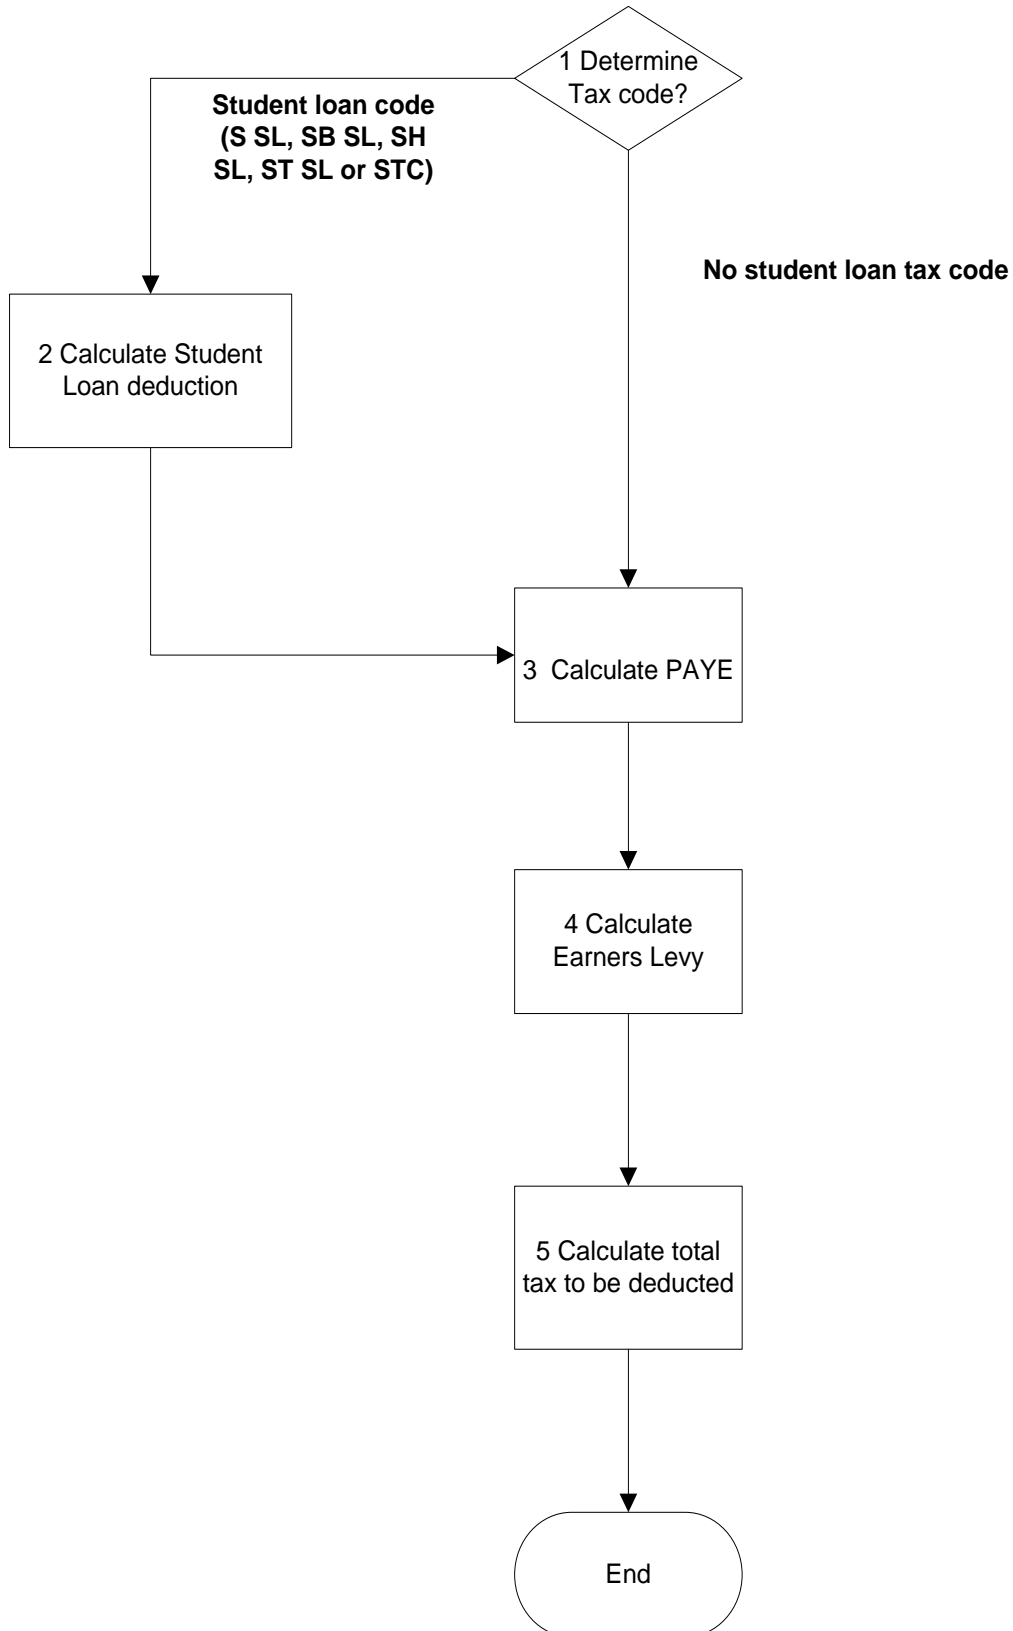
1 Determine Tax code?

Student loan code (S SL, SB SL, SH SL, ST SL or STC)

No student loan tax code

2 Calculate Student Loan deduction

3 Calculate PAYE

4 Calculate Earners Levy

5 Calculate total tax to be deducted

End